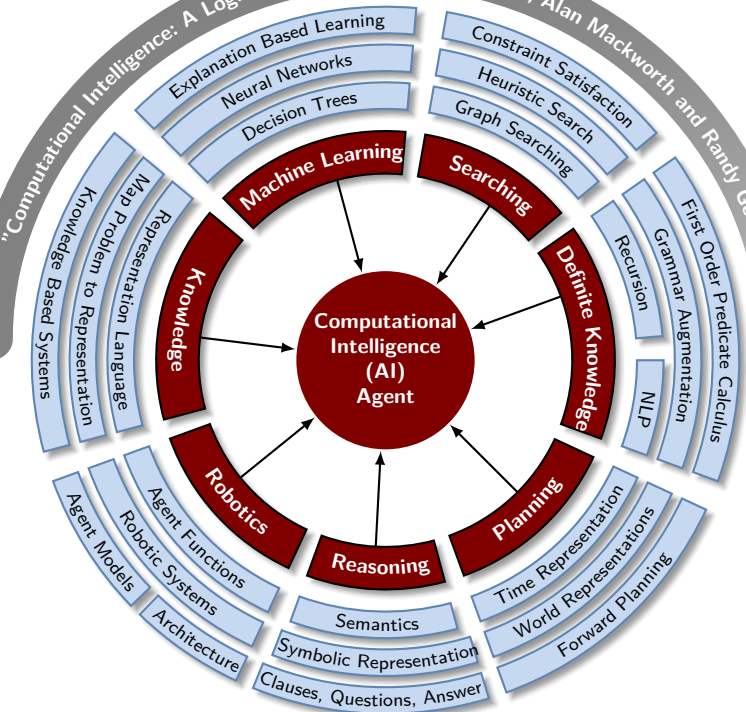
"Computational Intelligence: A Log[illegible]

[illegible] Alan Mackworth and Randy G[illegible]

Explanation Based Learning
Neural Networks
Decision Trees

Constraint Satisfaction
Heuristic Search
Graph Searching

Machine Learning
Searching
Definite Knowledge
Planning
Reasoning
Robotics
Knowledge

Computational Intelligence (AI) Agent

Knowledge Based Systems
Map Problem to Representation
Representation Language

Recursion
Grammar Augmentation
First Order Predicate Calculus
NLP

Agent Functions
Robotic Systems
Agent Models
Architecture

Semantics
Symbolic Representation
Clauses, Questions, Answer

Time Representation
World Representations
Forward Planning